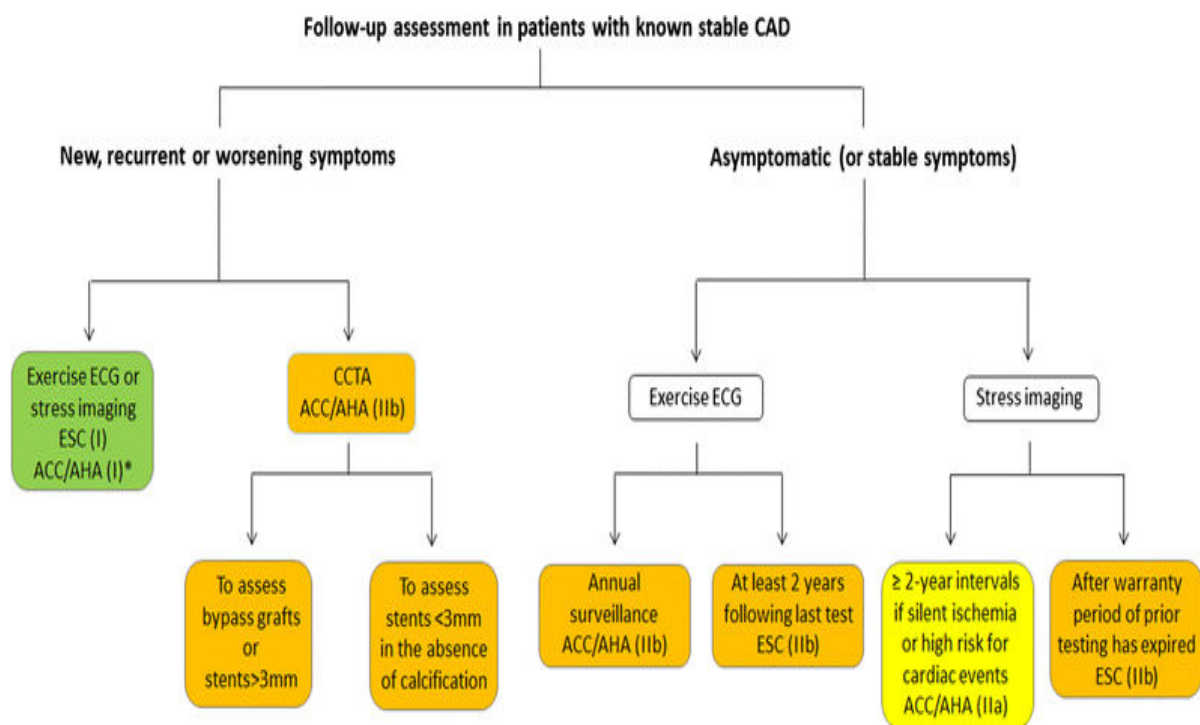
Follow-up assessment in patients with known stable CAD

New, recurrent or worsening symptoms

Asymptomatic (or stable symptoms)

Exercise ECG or stress imaging ESC (I) ACC/AHA (I)*

CCTA ACC/AHA (IIb)

To assess bypass grafts or stents>3mm

To assess stents <3mm in the absence of calcification

Exercise ECG

Stress imaging

Annual surveillance ACC/AHA (IIb)

At least 2 years following last test ESC (IIb)

≥ 2-year intervals if silent ischemia or high risk for cardiac events ACC/AHA (IIa)

After warranty period of prior testing has expired ESC (IIb)